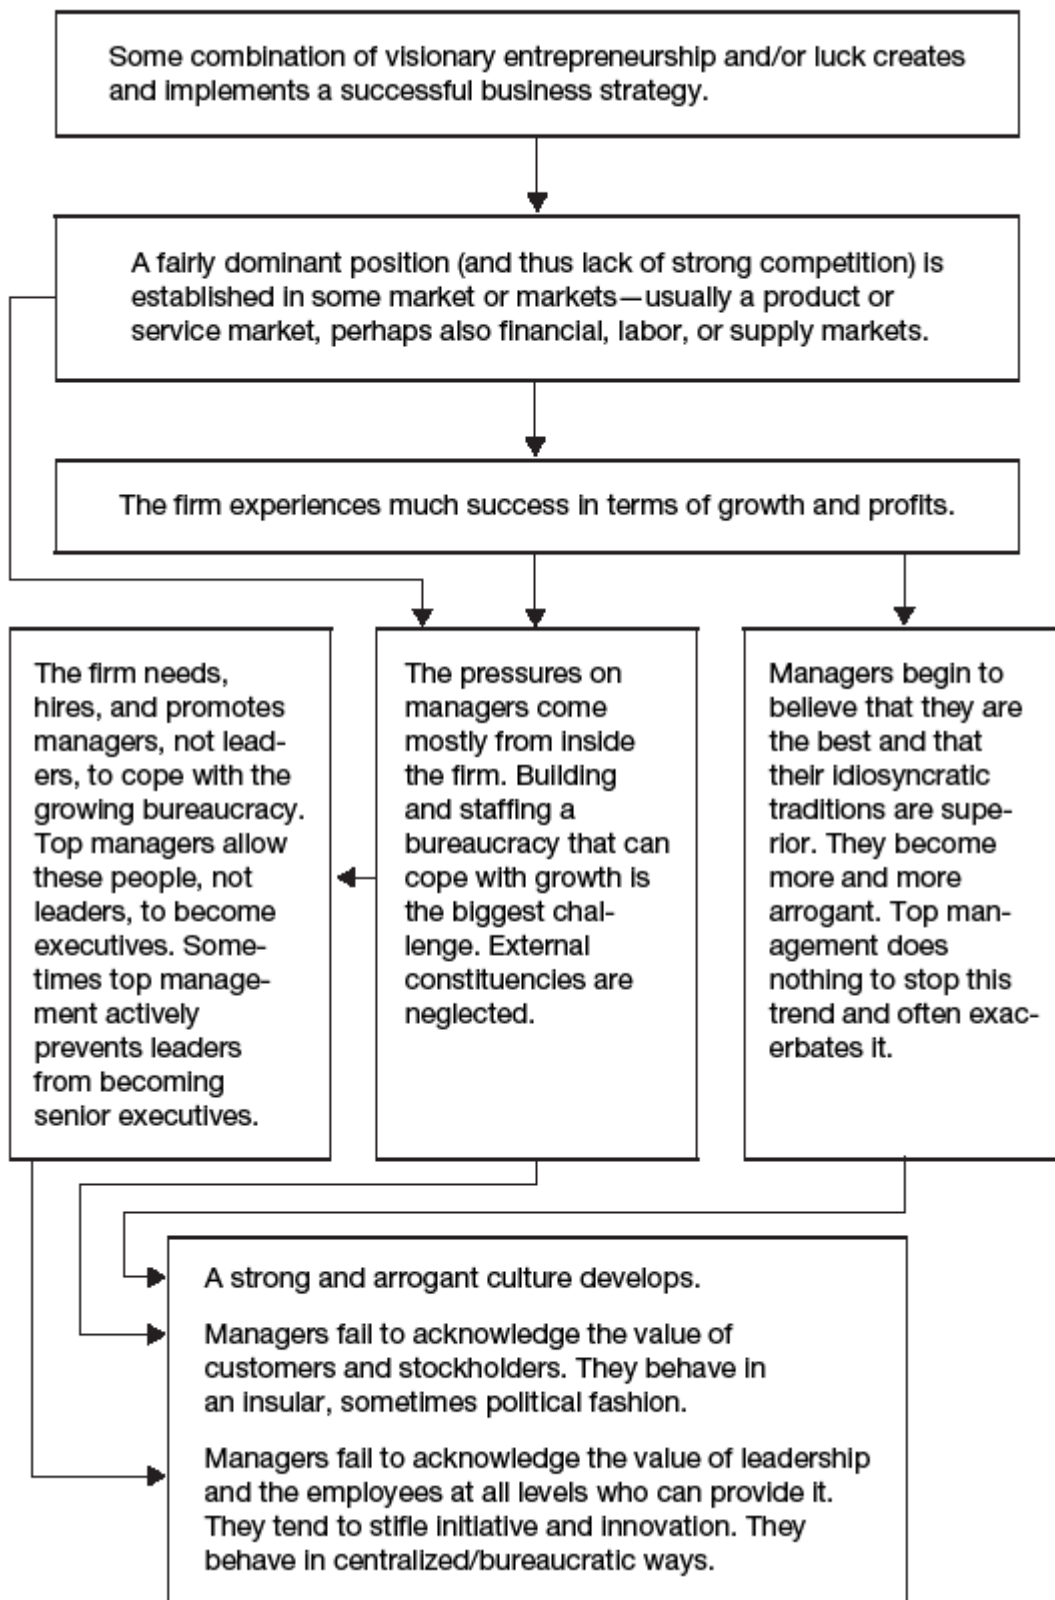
Some combination of visionary entrepreneurship and/or luck creates and implements a successful business strategy.

A fairly dominant position (and thus lack of strong competition) is established in some market or markets—usually a product or service market, perhaps also financial, labor, or supply markets.

The firm experiences much success in terms of growth and profits.

The firm needs, hires, and promotes managers, not leaders, to cope with the growing bureaucracy. Top managers allow these people, not leaders, to become executives. Sometimes top management actively prevents leaders from becoming senior executives.

The pressures on managers come mostly from inside the firm. Building and staffing a bureaucracy that can cope with growth is the biggest challenge. External constituencies are neglected.

Managers begin to believe that they are the best and that their idiosyncratic traditions are superior. They become more and more arrogant. Top management does nothing to stop this trend and often exacerbates it.

A strong and arrogant culture develops.

Managers fail to acknowledge the value of customers and stockholders. They behave in an insular, sometimes political fashion.

Managers fail to acknowledge the value of leadership and the employees at all levels who can provide it. They tend to stifle initiative and innovation. They behave in centralized/bureaucratic ways.